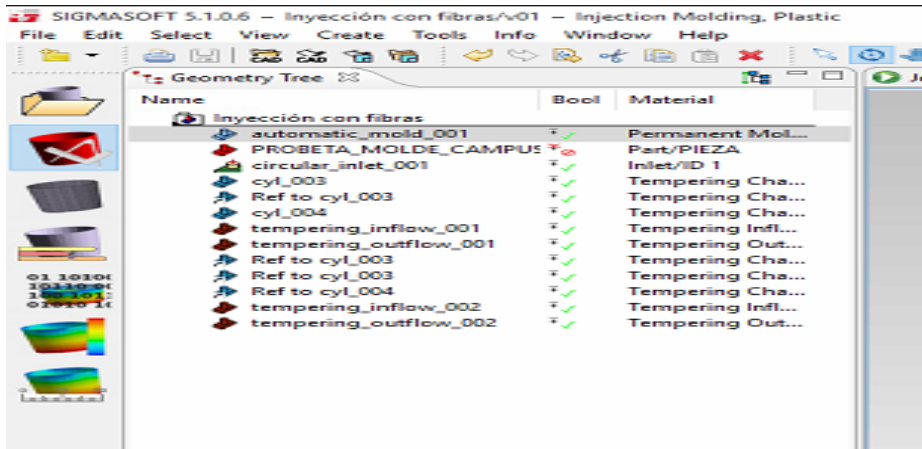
SIGMASOFT 5.1.0.6 – Inyección con fibras/v01 – Injection Molding, Plastic

File Edit Select View Create Tools Info Window Help

Geometry Tree

| Name | Bool | Material |
|---|---|---|
| Inyección con fibras | | |
| automatic_mold_001 | | Permanent Mol... |
| PROBETA_MOLDE_CAMPUS | | Part/PIEZA |
| circular_inlet_001 | | Inlet/ID 1 |
| cyl_003 | | Tempering Cha... |
| Ref to cyl_003 | | Tempering Cha... |
| cyl_004 | | Tempering Cha... |
| tempering_inflow_001 | | Tempering Infl... |
| tempering_outflow_001 | | Tempering Out... |
| Ref to cyl_003 | | Tempering Cha... |
| Ref to cyl_003 | | Tempering Cha... |
| Ref to cyl_004 | | Tempering Cha... |
| tempering_inflow_002 | | Tempering Infl... |
| tempering_outflow_002 | | Tempering Out... |

01 1010
10110
101
01010 1